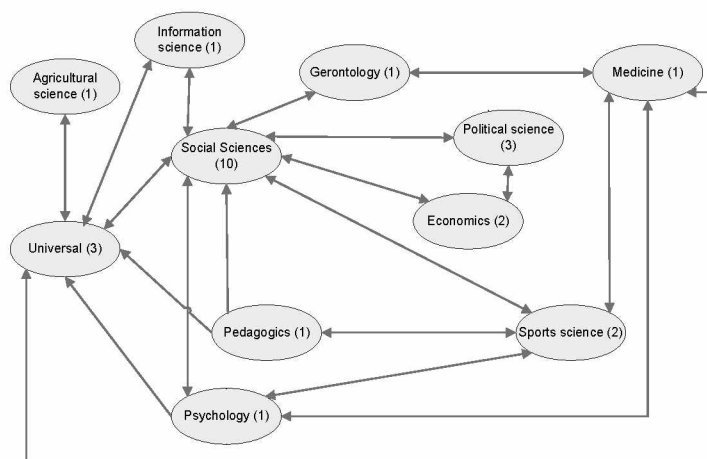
Information science (1)

Agricultural science (1)

Gerontology (1)

Medicine (1)

Social Sciences (10)

Political science (3)

Economics (2)

Universal (3)

Pedagogics (1)

Sports science (2)

Psychology (1)